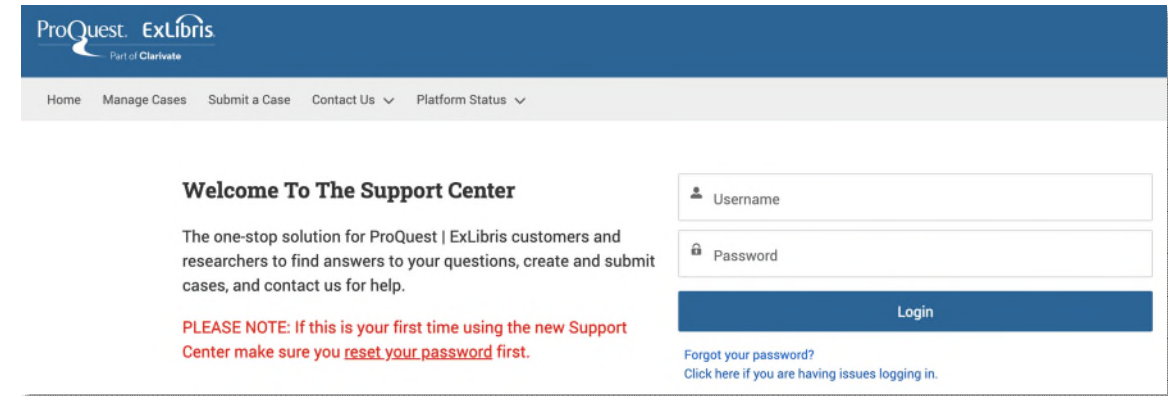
ProQuest. ExLibris
Part of Clarivate

Home Manage Cases Submit a Case Contact Us Platform Status

Welcome To The Support Center

The one-stop solution for ProQuest | ExLibris customers and researchers to find answers to your questions, create and submit cases, and contact us for help.

PLEASE NOTE: If this is your first time using the new Support Center make sure you reset your password first.

Username

Password

Login

Forgot your password?
Click here if you are having issues logging in.